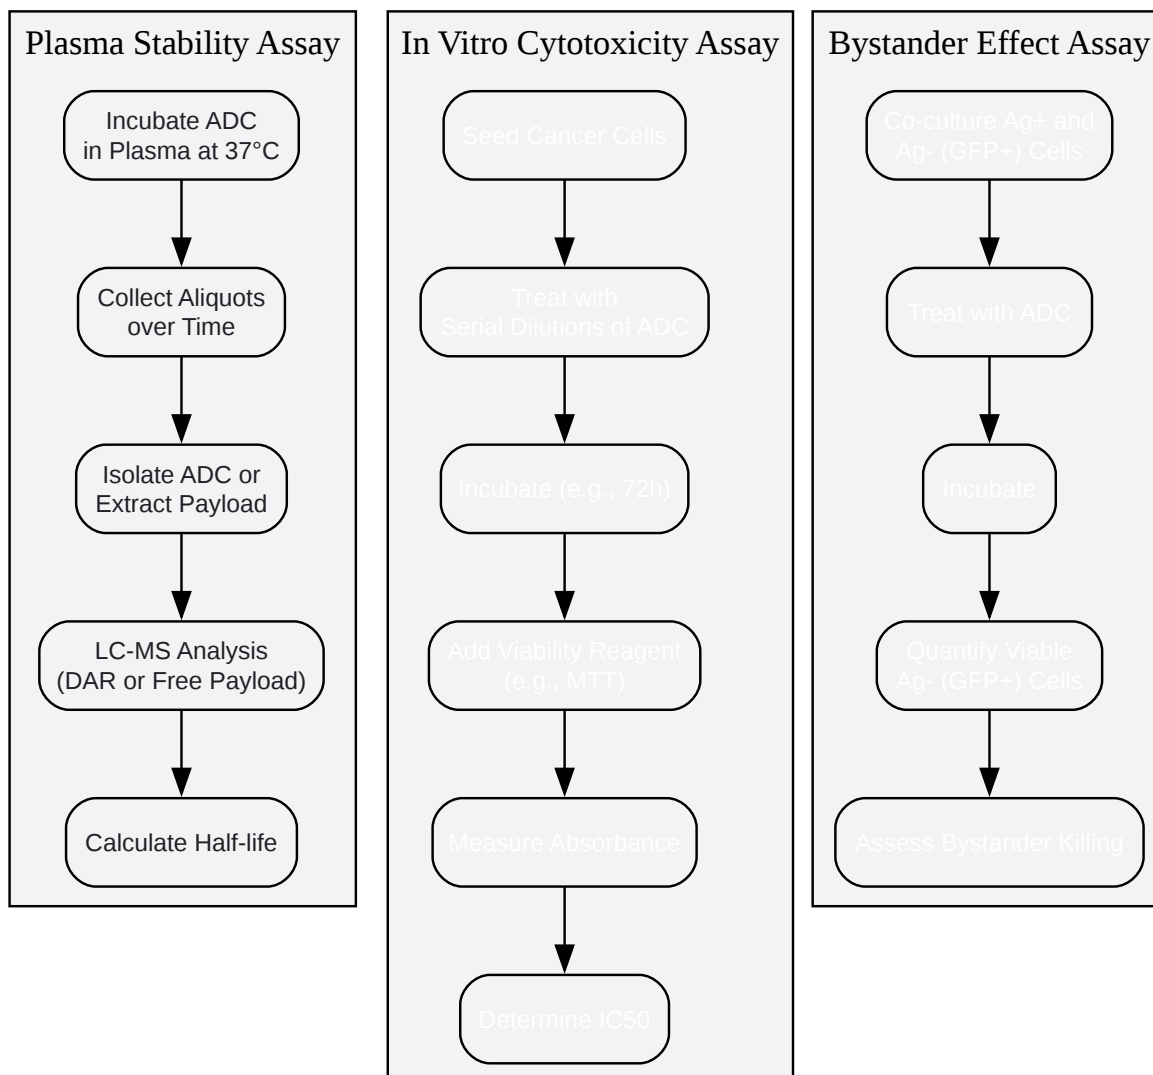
Plasma Stability Assay

Incubate ADC in Plasma at 37°C

Collect Aliquots over Time

Isolate ADC or Extract Payload

LC-MS Analysis (DAR or Free Payload)

Calculate Half-life

In Vitro Cytotoxicity Assay

Seed Cancer Cells

Treat with Serial Dilutions of ADC

Incubate (e.g., 72h)

Add Viability Reagent (e.g., MTT)

Measure Absorbance

Determine IC50

Bystander Effect Assay

Co-culture Ag+ and Ag- (GFP+) Cells

Treat with ADC

Incubate

Quantify Viable Ag- (GFP+) Cells

Assess Bystander Killing